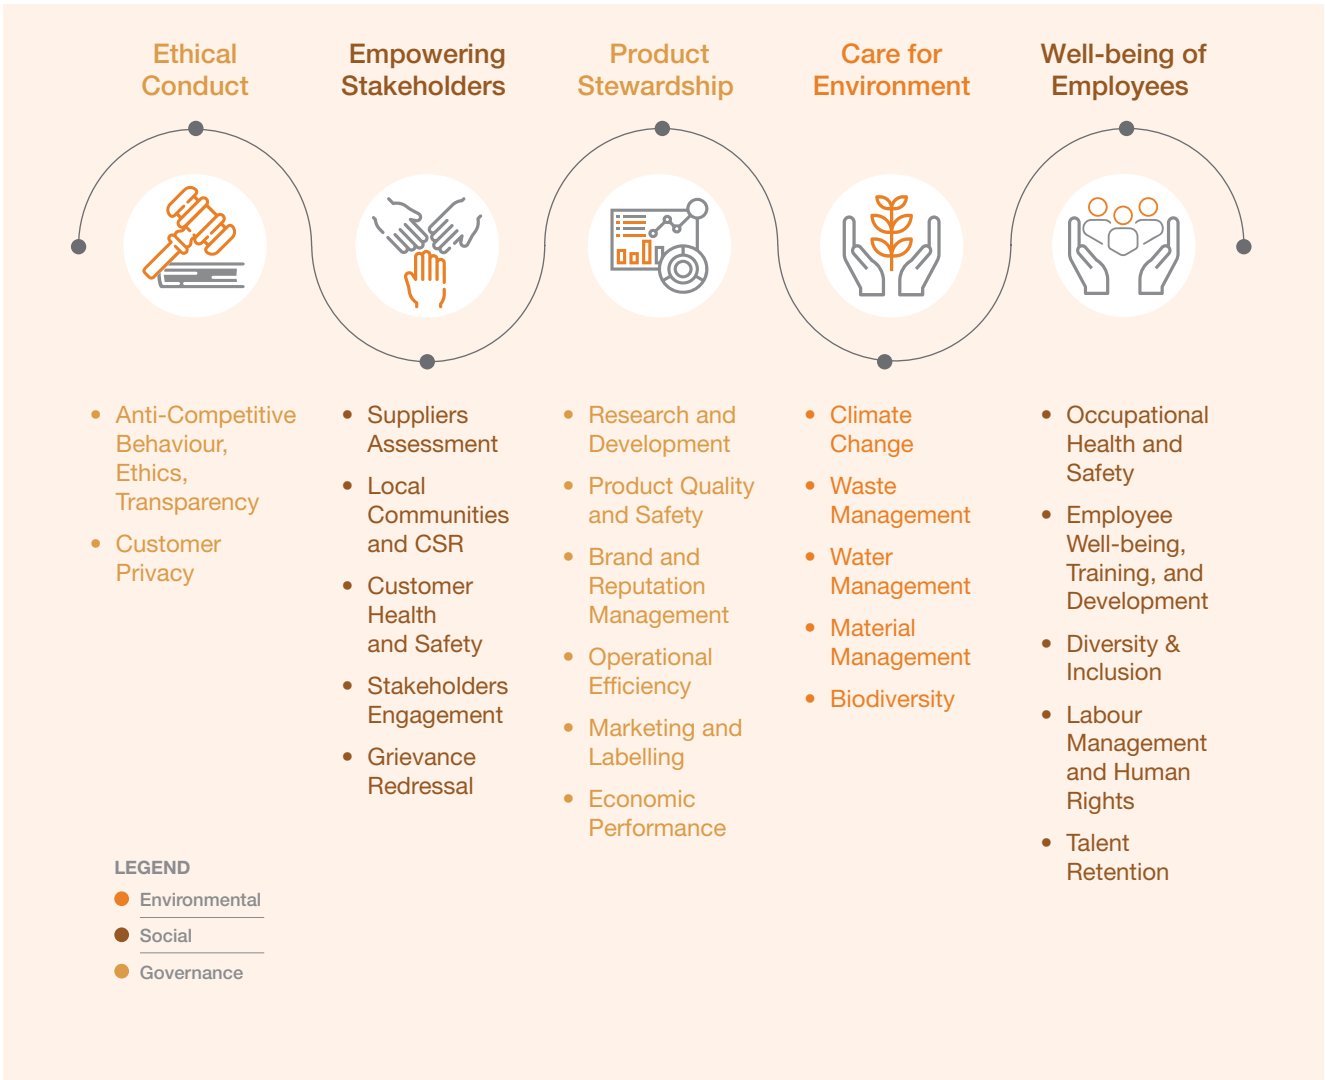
Ethical Conduct

Empowering Stakeholders

Product Stewardship

Care for Environment

Well-being of Employees

- Anti-Competitive Behaviour, Ethics, Transparency
- Customer Privacy

- Suppliers Assessment
- Local Communities and CSR
- Customer Health and Safety
- Stakeholders Engagement
- Grievance Redressal

- Research and Development
- Product Quality and Safety
- Brand and Reputation Management
- Operational Efficiency
- Marketing and Labelling
- Economic Performance

- Climate Change
- Waste Management
- Water Management
- Material Management
- Biodiversity

- Occupational Health and Safety
- Employee Well-being, Training, and Development
- Diversity & Inclusion
- Labour Management and Human Rights
- Talent Retention

LEGEND
Environmental
Social
Governance